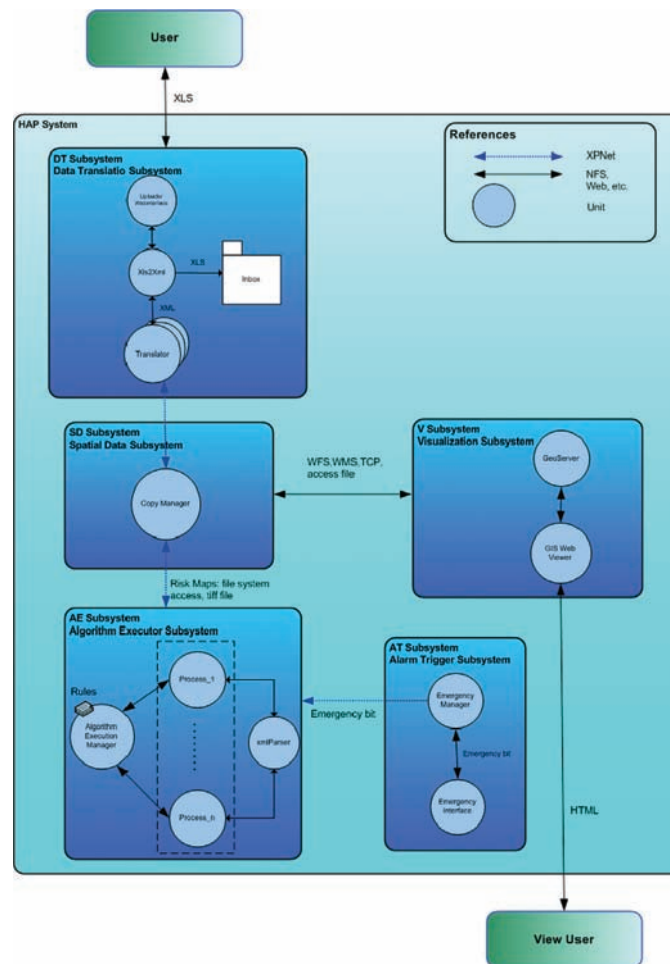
User

XLS

HAP System

References

XPNet

NFS, Web, etc.

Unit

DT Subsystem
Data Translatio Subsystem

Uploader Webinterface

Xls2Xml

XLS

Inbox

XML

Translator

SD Subsystem
Spatial Data Subsystem

Copy Manager

WFS,WMS,TCP, access file

V Subsystem
Visualization Subsystem

GeoServer

GIS Web Viewer

Risk Maps: file system access, tiff file

AE Subsystem
Algorithm Executor Subsystem

Rules

Algorithm Execution Manager

Process_1

Process_n

xmlParser

Emergency bit

AT Subsystem
Alarm Trigger Subsystem

Emergency Manager

Emergency bit

Emergency Interface

HTML

View User